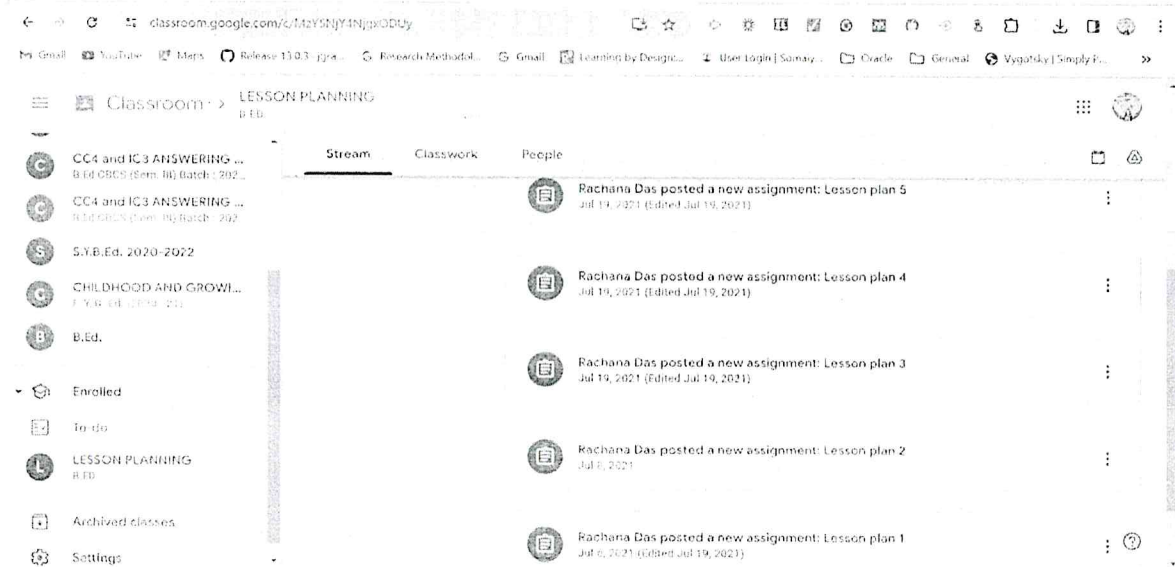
classroom.google.com/c/MzY5NjY4NjgxODUy

Gmail YouTube Maps Release 13.0.3 · gra... Research Methodol... Gmail Learning by Design... User Login | Somaiy... Oracle General Vygotsky | Simply P...

Classroom > LESSON PLANNING
B.ED

CC4 and IC3 ANSWERING ...
B.Ed CBCS (Sem. III) Batch : 202...

CC4 and IC3 ANSWERING ...
B.Ed CBCS (Sem. III) Batch : 202...

S.Y.B.Ed. 2020-2022

CHILDHOOD AND GROWI...
F.Y.B.Ed. (2020-21)

B.Ed.

Enrolled

To-do

LESSON PLANNING
B.ED

Archived classes

Settings

Stream Classwork People

Rachana Das posted a new assignment: Lesson plan 5
Jul 19, 2021 (Edited Jul 19, 2021)

Rachana Das posted a new assignment: Lesson plan 4
Jul 19, 2021 (Edited Jul 19, 2021)

Rachana Das posted a new assignment: Lesson plan 3
Jul 19, 2021 (Edited Jul 19, 2021)

Rachana Das posted a new assignment: Lesson plan 2
Jul 6, 2021

Rachana Das posted a new assignment: Lesson plan 1
Jul 6, 2021 (Edited Jul 19, 2021)